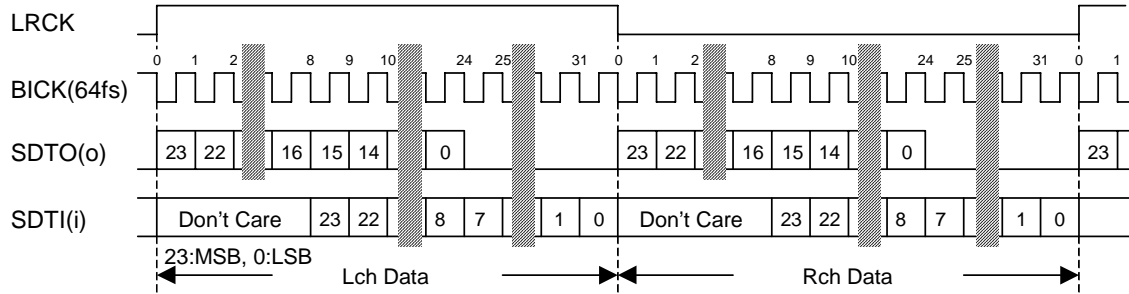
LRCK

0 1 2 8 9 10 24 25 31 0 1 2 8 9 10 24 25 31 0 1

BICK(64fs)

SDTO(o) 23 22 16 15 14 0 23 22 16 15 14 0 23

SDTI(i) Don't Care 23 22 8 7 1 0 Don't Care 23 22 8 7 1 0

23:MSB, 0:LSB

Lch Data

Rch Data